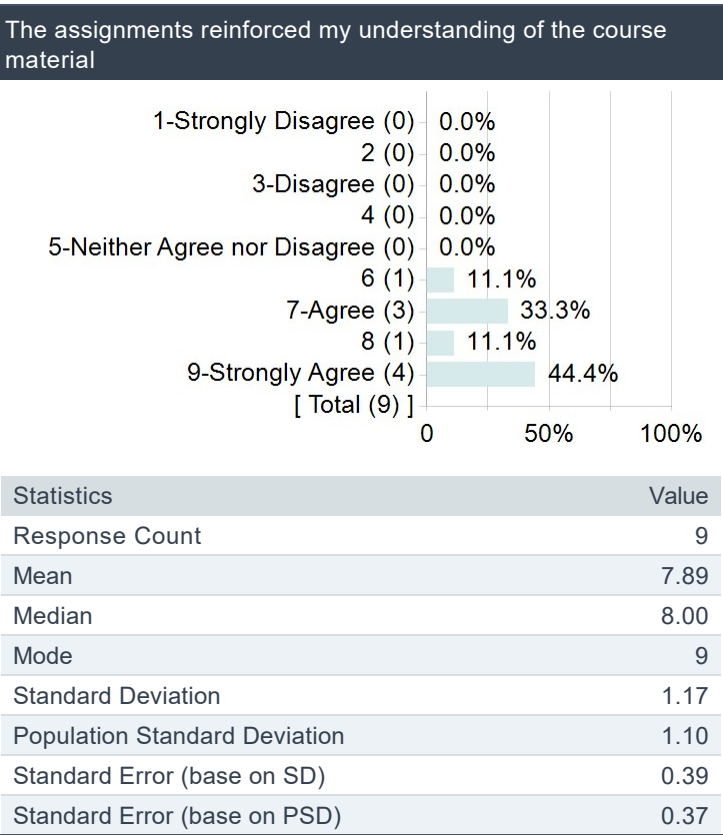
The assignments reinforced my understanding of the course material

1-Strongly Disagree (0) 0.0%
2 (0) 0.0%
3-Disagree (0) 0.0%
4 (0) 0.0%
5-Neither Agree nor Disagree (0) 0.0%
6 (1) 11.1%
7-Agree (3) 33.3%
8 (1) 11.1%
9-Strongly Agree (4) 44.4%
[ Total (9) ]
0 50% 100%

| Statistics | Value |
|---|---|
| Response Count | 9 |
| Mean | 7.89 |
| Median | 8.00 |
| Mode | 9 |
| Standard Deviation | 1.17 |
| Population Standard Deviation | 1.10 |
| Standard Error (base on SD) | 0.39 |
| Standard Error (base on PSD) | 0.37 |